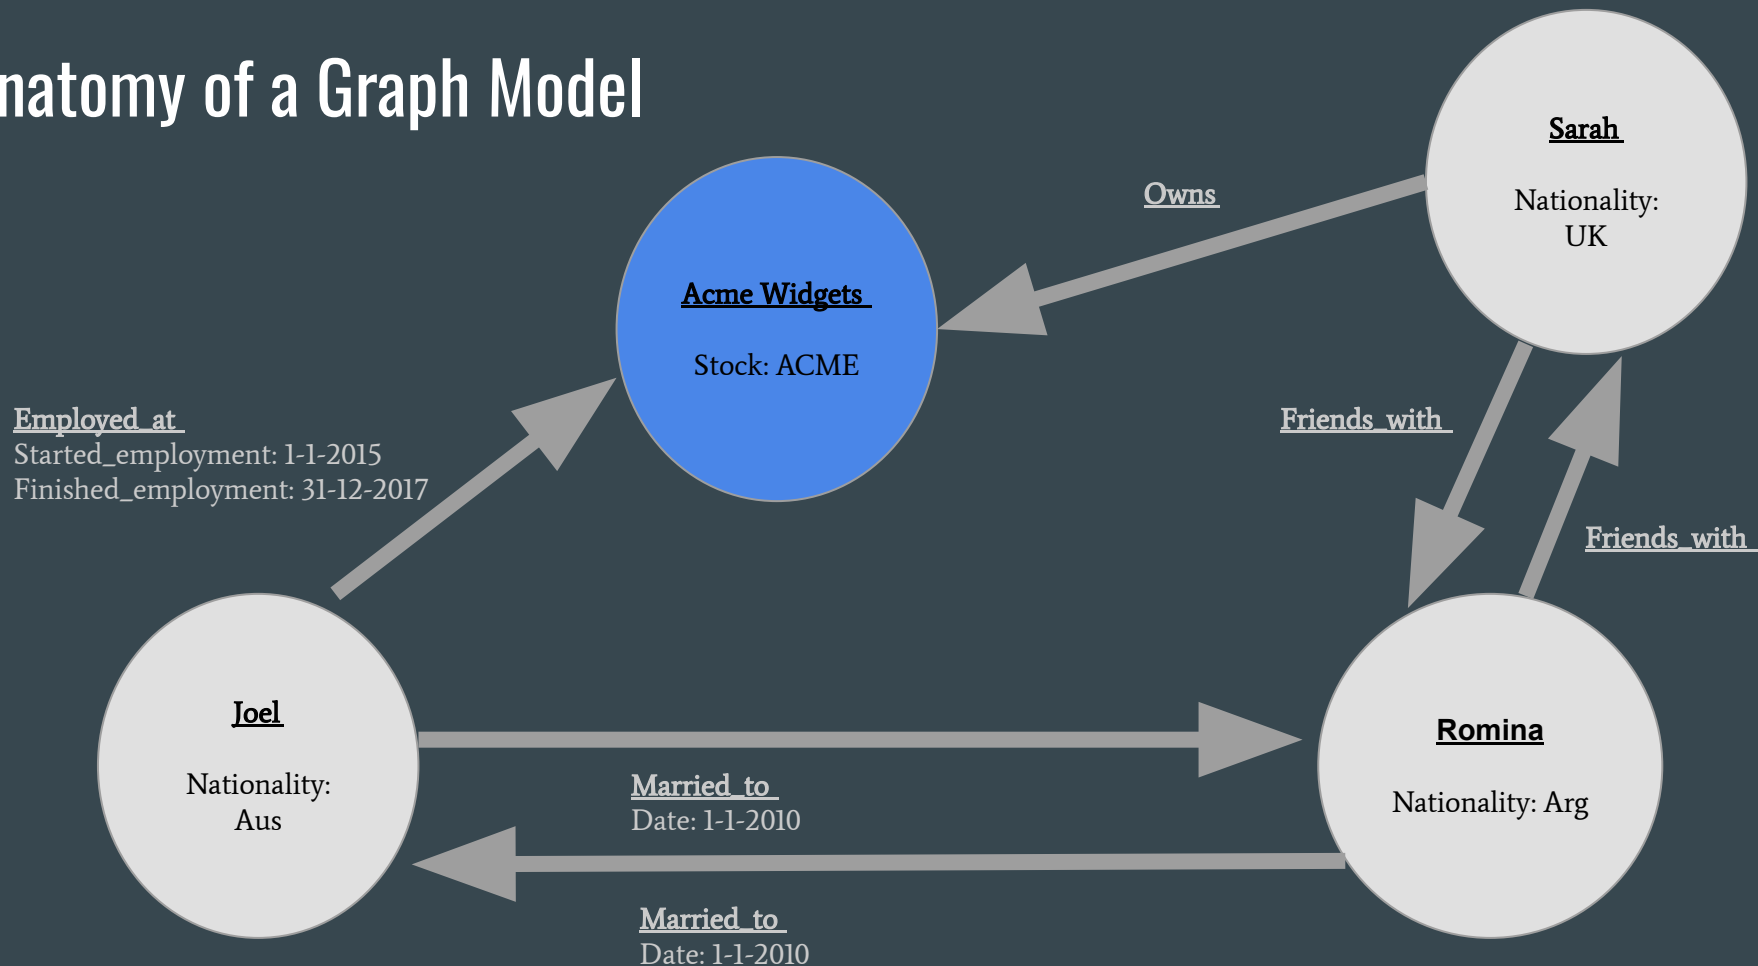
natomy of a Graph Model

Sarah

Nationality: UK

Owns

Acme Widgets

Stock: ACME

Employed_at
Started_employment: 1-1-2015
Finished_employment: 31-12-2017

Friends_with

Friends_with

Joel

Nationality: Aus

Romina

Nationality: Arg

Married_to
Date: 1-1-2010

Married_to
Date: 1-1-2010